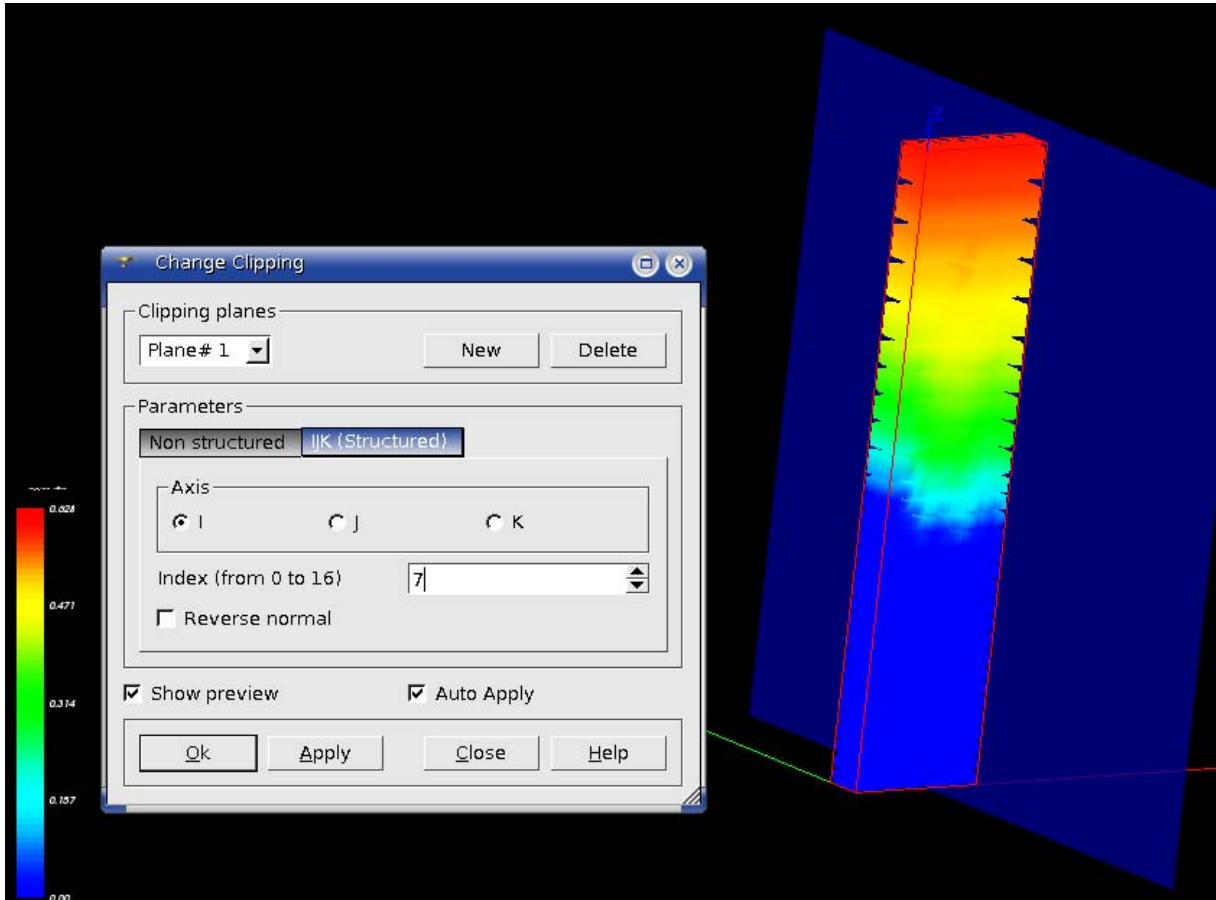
Change Clipping

Clipping planes

Plane# 1

New

Delete

Parameters

Non structured

IJK (Structured)

Axis

I

J

K

Index (from 0 to 16)

7

Reverse normal

Show preview

Auto Apply

Ok

Apply

Close

Help

0.628

0.471

0.314

0.157

0.00

Z